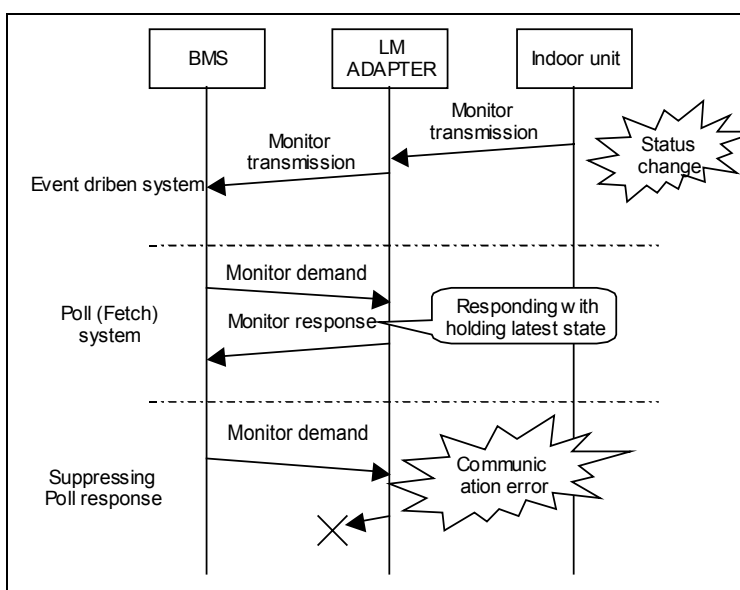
BMS

LM ADAPTER

Indoor unit

Monitor transmission

Status change

Monitor transmission

Event driben system

Monitor demand

Poll (Fetch) system

Monitor response

Responding with holding latest state

Monitor demand

Suppressing Poll response

Communication error